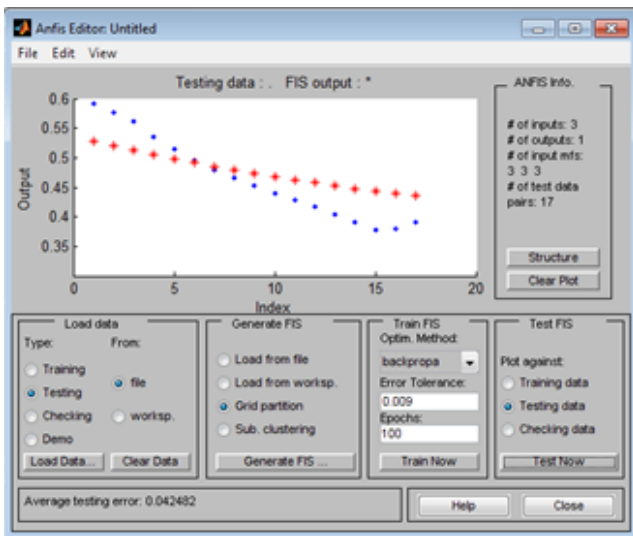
Anfis Editor: Untitled

File Edit View

Testing data : . FIS output : *

0.6
0.55
0.5
0.45
0.4
0.35

Output

0 5 10 15 20

Index

ANFIS Info.

# of inputs: 3
# of outputs: 1
# of input mfs:
3 3 3
# of test data pairs: 17

Structure

Clear Plot

Load data

Type:

Training

Testing

Checking

Demo

From:

file

worksp.

Load Data...

Clear Data

Generate FIS

Load from file

Load from worksp.

Grid partition

Sub. clustering

Generate FIS ...

Train FIS

Optim. Method:

backpropa

Error Tolerance:

0.009

Epochs:

100

Train Now

Test FIS

Plot against:

Training data

Testing data

Checking data

Test Now

Average testing error: 0.042482

Help

Close